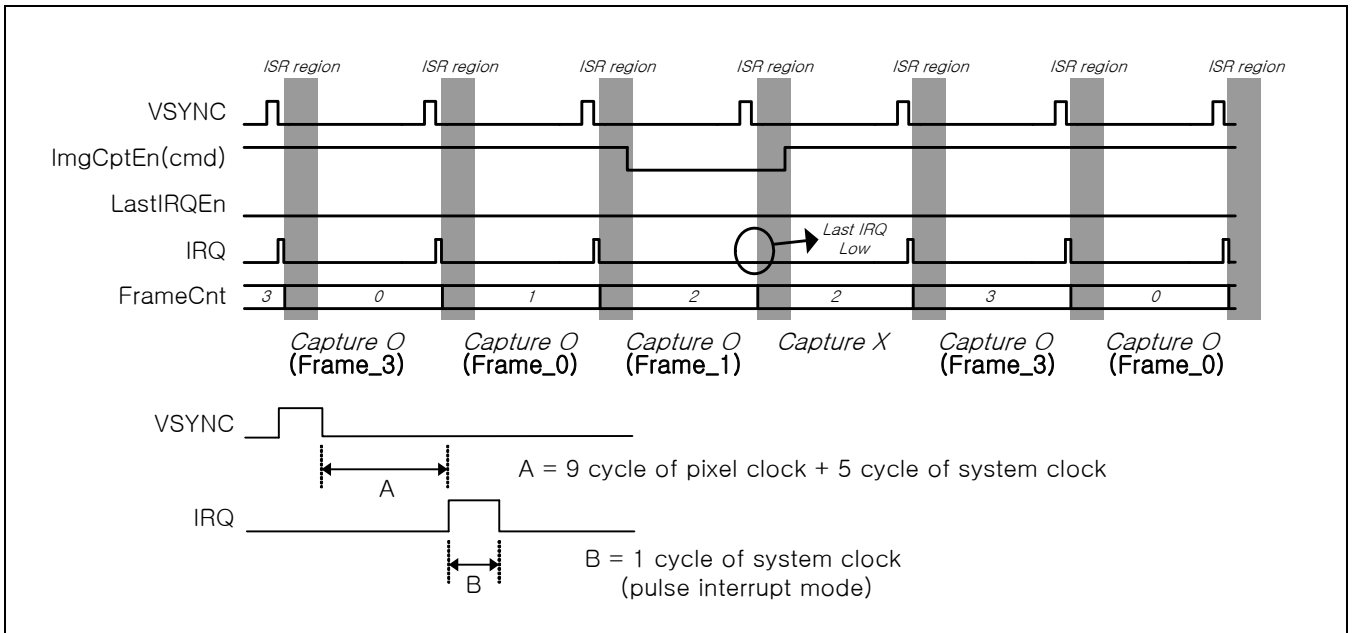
ISR region ISR region ISR region ISR region ISR region ISR region ISR region

VSYNC

ImgCptEn(cmd)

LastIRQEn

IRQ

Last IRQ Low

FrameCnt

3 0 1 2 2 3 0

Capture O (Frame_3) Capture O (Frame_0) Capture O (Frame_1) Capture X Capture O (Frame_3) Capture O (Frame_0)

VSYNC

A

A = 9 cycle of pixel clock + 5 cycle of system clock

IRQ

B

B = 1 cycle of system clock (pulse interrupt mode)